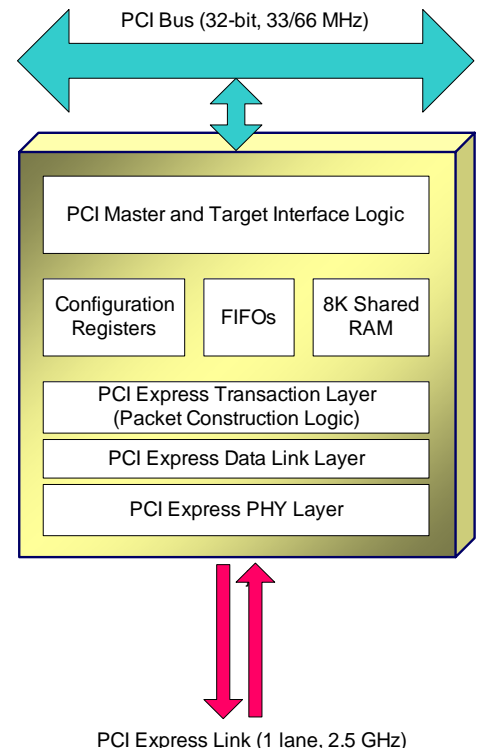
PCI Bus (32-bit, 33/66 MHz)

PCI Master and Target Interface Logic

Configuration Registers

FIFOs

8K Shared RAM

PCI Express Transaction Layer (Packet Construction Logic)

PCI Express Data Link Layer

PCI Express PHY Layer

PCI Express Link (1 lane, 2.5 GHz)